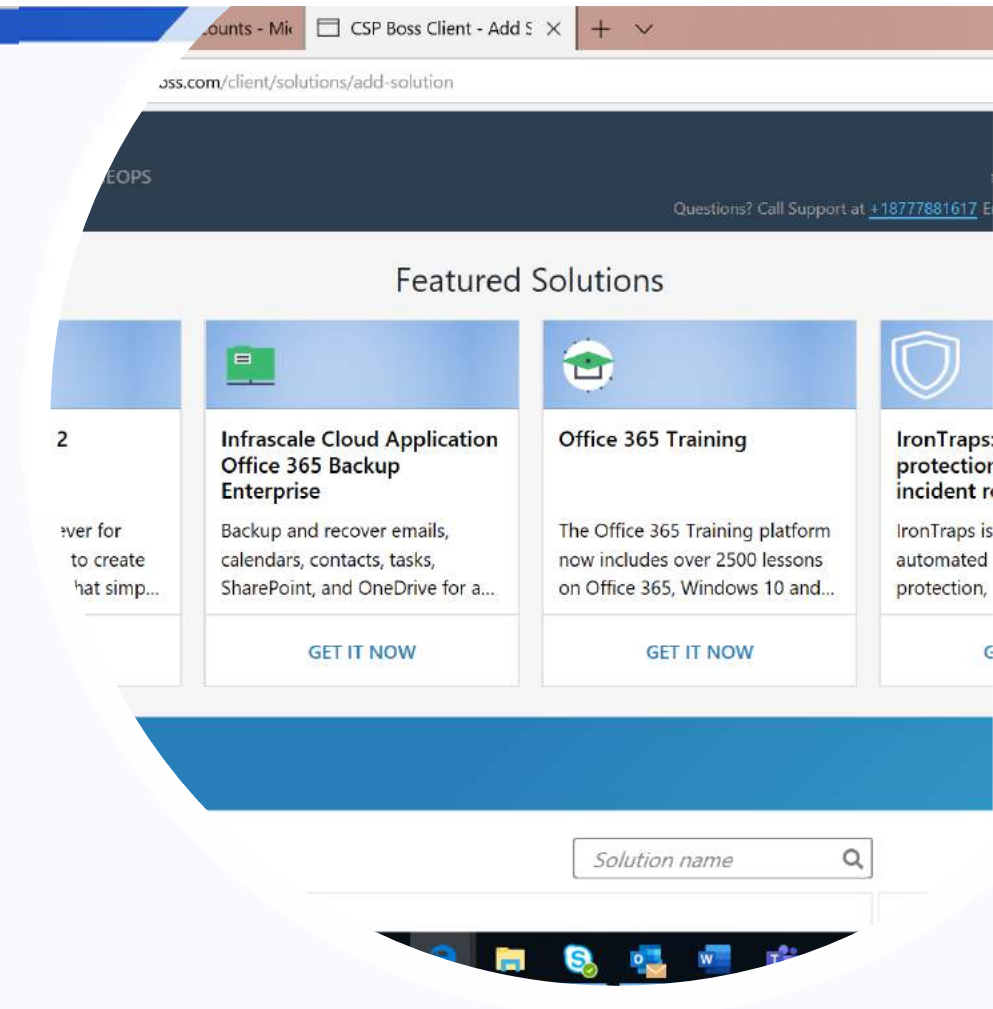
counts - Mi | CSP Boss Client - Add S ×

oss.com/client/solutions/add-solution

EOPS

Questions? Call Support at +18777881617 E

Featured Solutions

2

ever for
to create
hat simp...

Infrascale Cloud Application Office 365 Backup Enterprise

Backup and recover emails, calendars, contacts, tasks, SharePoint, and OneDrive for a...

GET IT NOW

Office 365 Training

The Office 365 Training platform now includes over 2500 lessons on Office 365, Windows 10 and...

GET IT NOW

IronTraps:
protection
incident r

IronTraps is
automated
protection,

G

Solution name